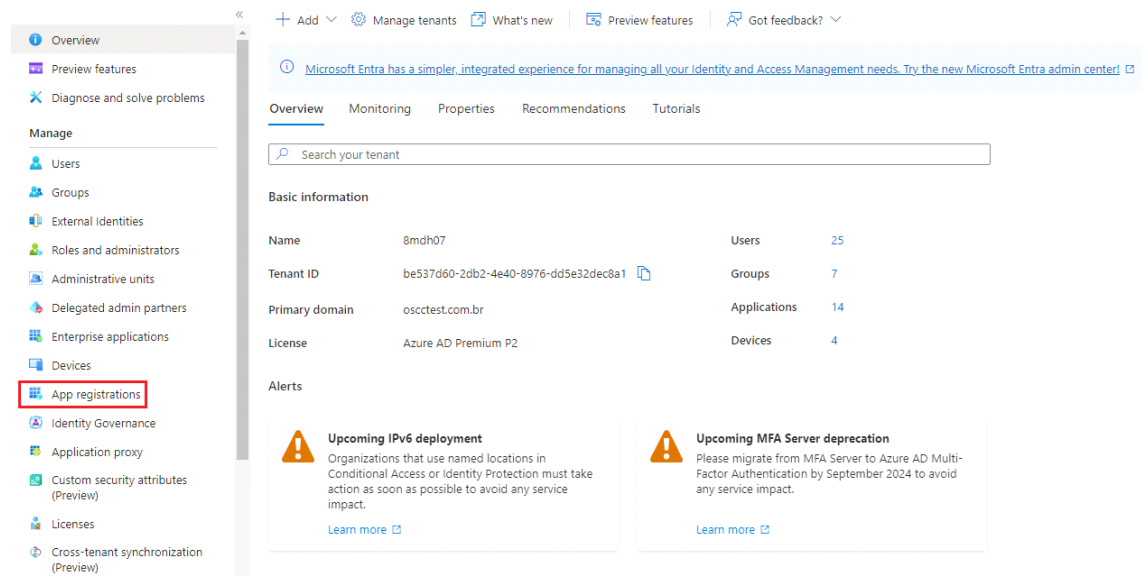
«

Overview

Preview features

Diagnose and solve problems

Manage

Users

Groups

External Identities

Roles and administrators

Administrative units

Delegated admin partners

Enterprise applications

Devices

App registrations

Identity Governance

Application proxy

Custom security attributes (Preview)

Licenses

Cross-tenant synchronization (Preview)

+ Add | Manage tenants | What's new | Preview features | Got feedback?

Microsoft Entra has a simpler, integrated experience for managing all your Identity and Access Management needs. Try the new Microsoft Entra admin center!

Overview | Monitoring | Properties | Recommendations | Tutorials

Search your tenant

Basic information

| | | | |
|---|---|---|---|
| Name | 8mdh07 | Users | 25 |
| Tenant ID | be537d60-2db2-4e40-8976-dd5e32dec8a1 | Groups | 7 |
| Primary domain | oscctest.com.br | Applications | 14 |
| License | Azure AD Premium P2 | Devices | 4 |

Alerts

Upcoming IPv6 deployment

Organizations that use named locations in Conditional Access or Identity Protection must take action as soon as possible to avoid any service impact.

Learn more

Upcoming MFA Server deprecation

Please migrate from MFA Server to Azure AD Multi-Factor Authentication by September 2024 to avoid any service impact.

Learn more